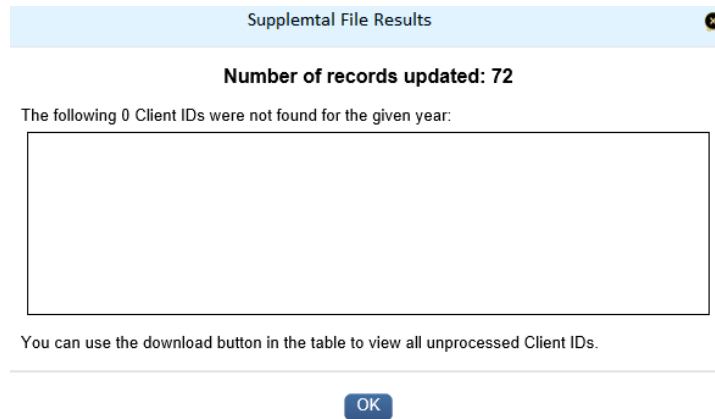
Supplemtal File Results

Number of records updated: 72

The following 0 Client IDs were not found for the given year:

You can use the download button in the table to view all unprocessed Client IDs.

OK